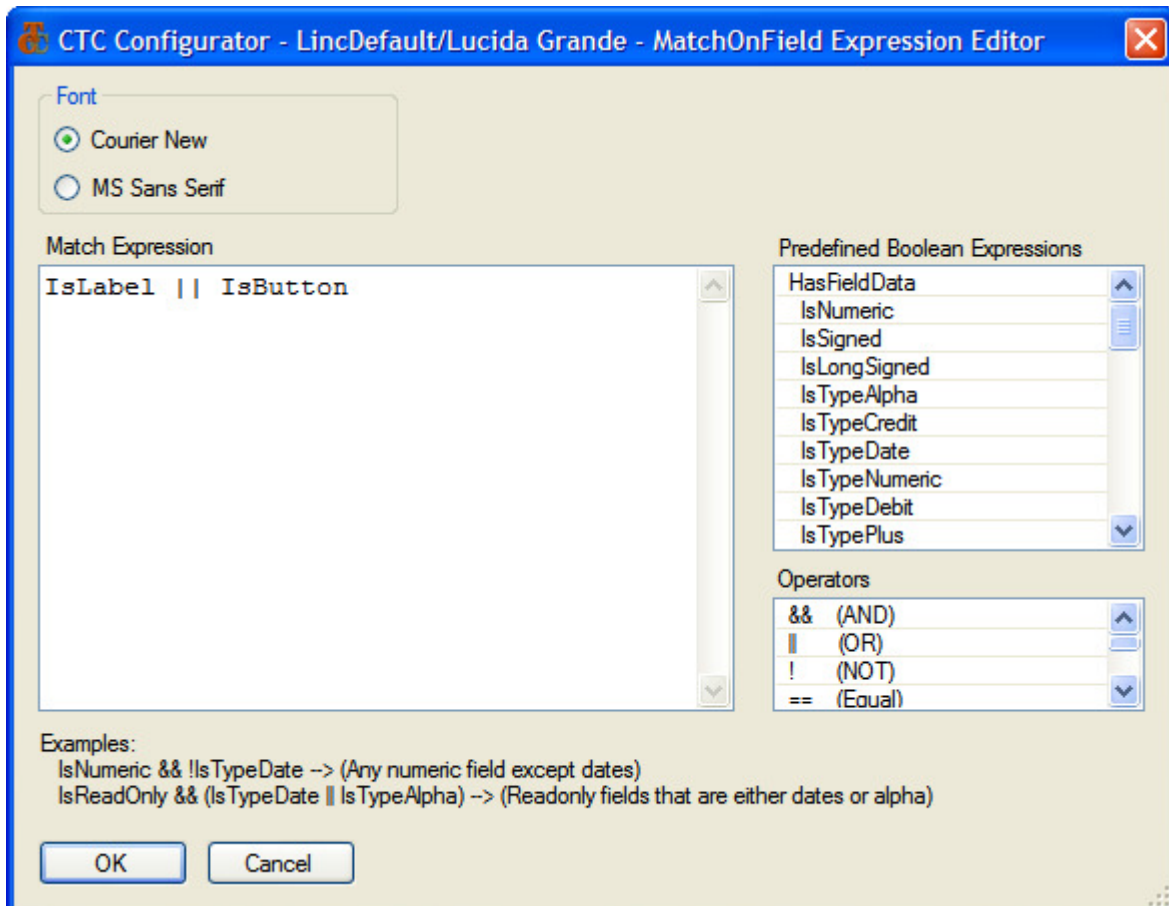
CTC Configurator - LincDefault/Lucida Grande - MatchOnField Expression Editor

Font
Courier New
MS Sans Serif

Match Expression
IsLabel || IsButton

Predefined Boolean Expressions
HasFieldData
IsNumeric
IsSigned
IsLongSigned
IsTypeAlpha
IsTypeCredit
IsTypeDate
IsTypeNumeric
IsTypeDebit
IsTypePlus

Operators
&& (AND)
|| (OR)
! (NOT)
== (Equal)

Examples:
IsNumeric && !IsTypeDate --> (Any numeric field except dates)
IsReadOnly && (IsTypeDate || IsTypeAlpha) --> (Readonly fields that are either dates or alpha)

OK
Cancel